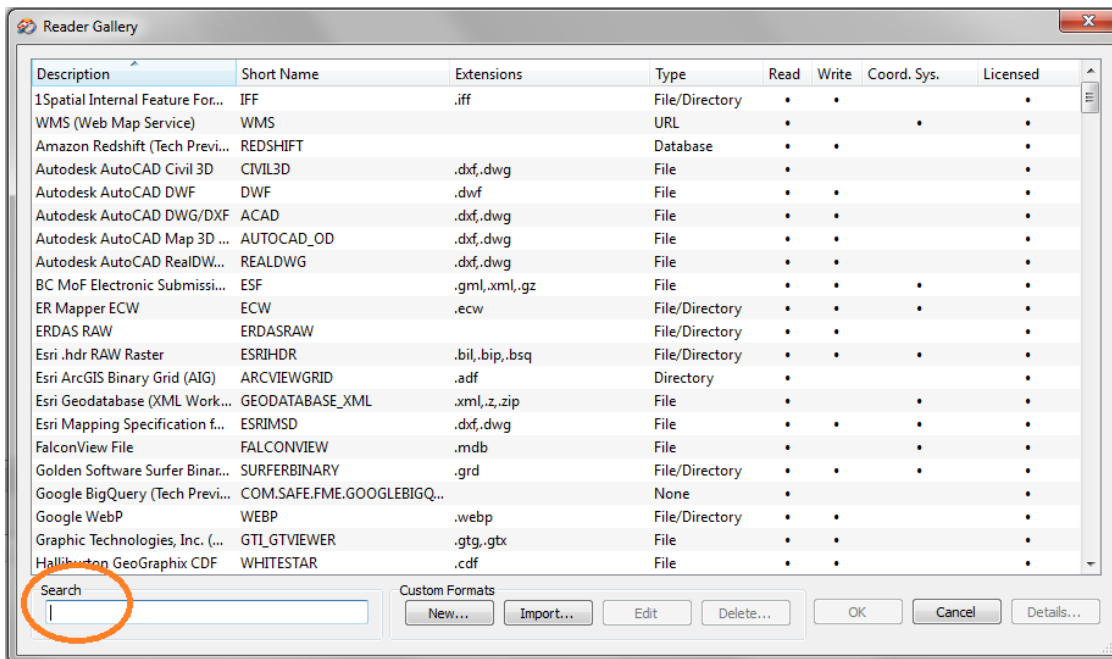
Reader Gallery

| Description | Short Name | Extensions | Type | Read | Write | Coord. Sys. | Licensed |
|---|---|---|---|---|---|---|---|
| 1Spatial Internal Feature For... | IFF | .iff | File/Directory | • | • | | • |
| WMS (Web Map Service) | WMS | | URL | • | | • | • |
| Amazon Redshift (Tech Previ... | REDSHIFT | | Database | • | • | | • |
| Autodesk AutoCAD Civil 3D | CIVIL3D | .dxf,.dwg | File | • | | | • |
| Autodesk AutoCAD DWF | DWF | .dwf | File | • | • | | • |
| Autodesk AutoCAD DWG/DXF | ACAD | .dxf,.dwg | File | • | • | | • |
| Autodesk AutoCAD Map 3D ... | AUTOCAD_OD | .dxf,.dwg | File | • | • | | • |
| Autodesk AutoCAD RealDW... | REALDWG | .dxf,.dwg | File | • | • | | • |
| BC MoF Electronic Submissi... | ESF | .gml,.xml,.gz | File | • | • | • | • |
| ER Mapper ECW | ECW | .ecw | File/Directory | • | • | • | • |
| ERDAS RAW | ERDASRAW | | File/Directory | • | • | | • |
| Esri .hdr RAW Raster | ESRIHDR | .bil,.bip,.bsq | File/Directory | • | • | • | • |
| Esri ArcGIS Binary Grid (AIG) | ARCVIEWGRID | .adf | Directory | • | | | • |
| Esri Geodatabase (XML Work... | GEODATABASE_XML | .xml,.z,.zip | File | • | • | • | • |
| Esri Mapping Specification f... | ESRIMSD | .dxf,.dwg | File | • | • | • | • |
| FalconView File | FALCONVIEW | .mdb | File | • | | • | • |
| Golden Software Surfer Binar... | SURFERBINARY | .grd | File/Directory | • | • | • | • |
| Google BigQuery (Tech Previ... | COM.SAFE.FME.GOOGLEBIGQ... | | None | • | | | • |
| Google WebP | WEBP | .webp | File/Directory | • | • | | • |
| Graphic Technologies, Inc. (... | GTI_GTVIEWER | .gtg,.gtx | File | • | • | | • |
| Halliburton GeoGraphix CDF | WHITESTAR | .cdf | File | • | • | | • |

Search

Custom Formats
New... Import... Edit Delete... OK Cancel Details...